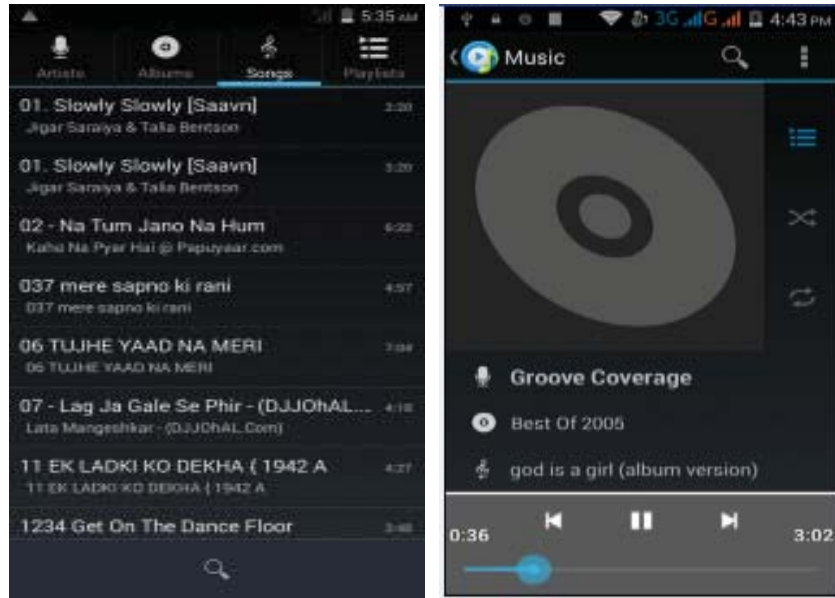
5:35 AM

Artists Albums Songs Playlists

01. Slowly Slowly [Saavn] 3:20
Jigar Saraiya & Talia Bentson

01. Slowly Slowly [Saavn] 3:20
Jigar Saraiya & Talia Bentson

02 - Na Tum Jano Na Hum 6:22
Kaho Na Pyar Hai @ Papuyaar.com

037 mere sapno ki rani 4:57
037 mere sapno ki rani

06 TUJHE YAAD NA MERI 7:04
06 TUJHE YAAD NA MERI

07 - Lag Ja Gale Se Phir - (DJJOhAL... 4:18
Lata Mangeshkar - (DJJOhAL.Com)

11 EK LADKI KO DEKHA ( 1942 A 4:27
11 EK LADKI KO DEKHA ( 1942 A

1234 Get On The Dance Floor 3:48

3G G 4:43 PM

Music

Groove Coverage

Best Of 2005

god is a girl (album version)

0:36

3:02